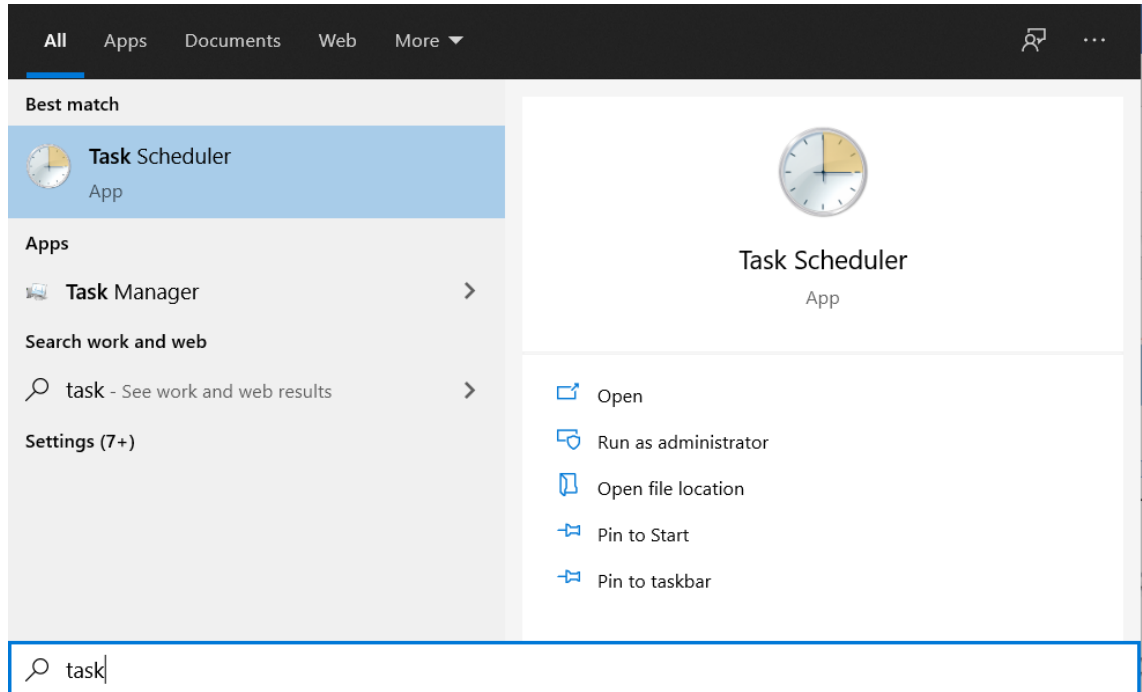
All Apps Documents Web More

Best match

Task Scheduler
App

Apps

Task Manager

Search work and web

task - See work and web results

Settings (7+)

Task Scheduler
App

Open

Run as administrator

Open file location

Pin to Start

Pin to taskbar

task